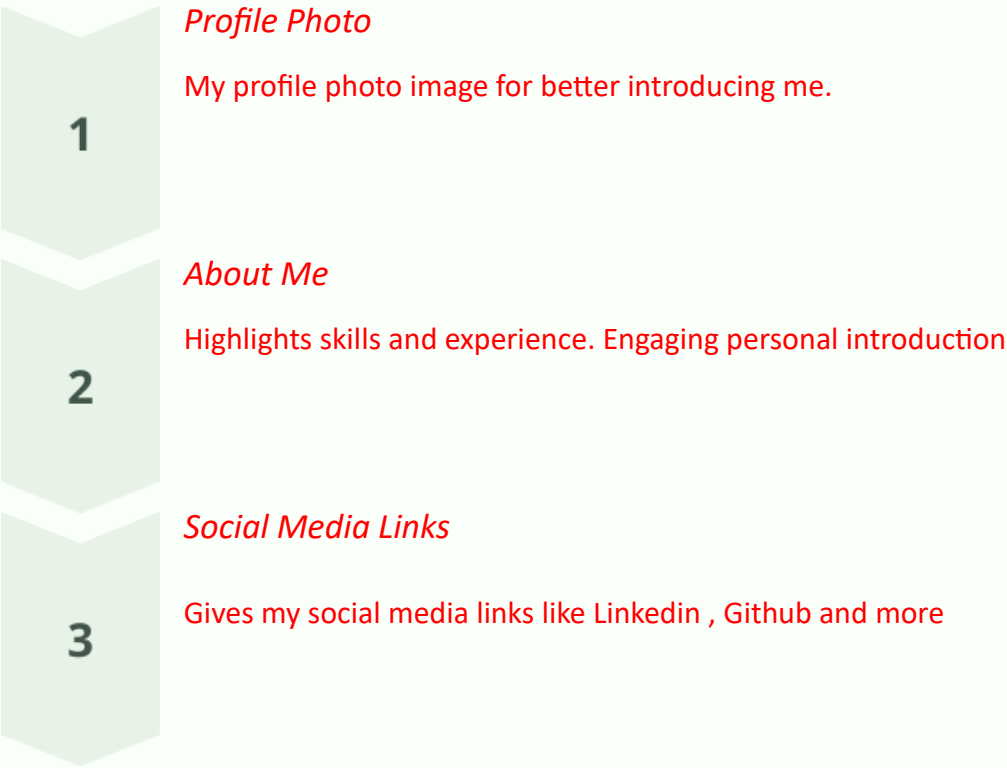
1

Profile Photo

My profile photo image for better introducing me.

2

About Me

Highlights skills and experience. Engaging personal introduction

3

Social Media Links

Gives my social media links like Linkedin , Github and more